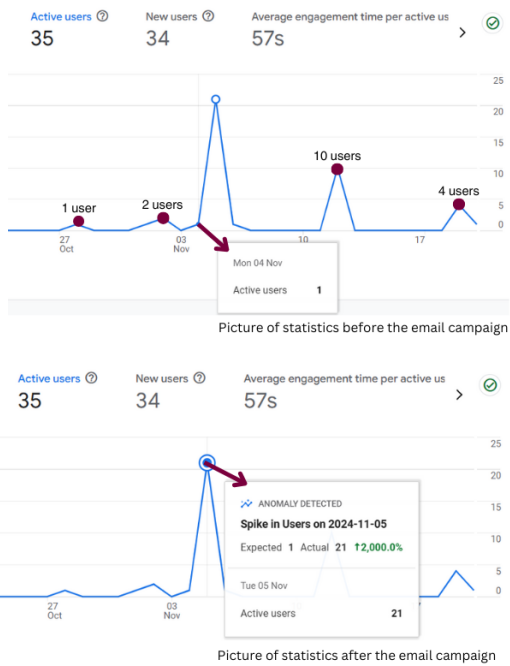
Active users ⓘ
35

New users ⓘ
34

Average engagement time per active us
57s

25
20
15
10
5
0

1 user
2 users
10 users
4 users

27
Oct
03
Nov
10
17

Mon 04 Nov
Active users 1

Picture of statistics before the email campaign

Active users ⓘ
35

New users ⓘ
34

Average engagement time per active us
57s

25
20
15
10
5
0

ANOMALY DETECTED
Spike in Users on 2024-11-05
Expected 1 Actual 21 ↑2,000.0%

Tue 05 Nov
Active users 21

27
Oct
03
Nov

Picture of statistics after the email campaign